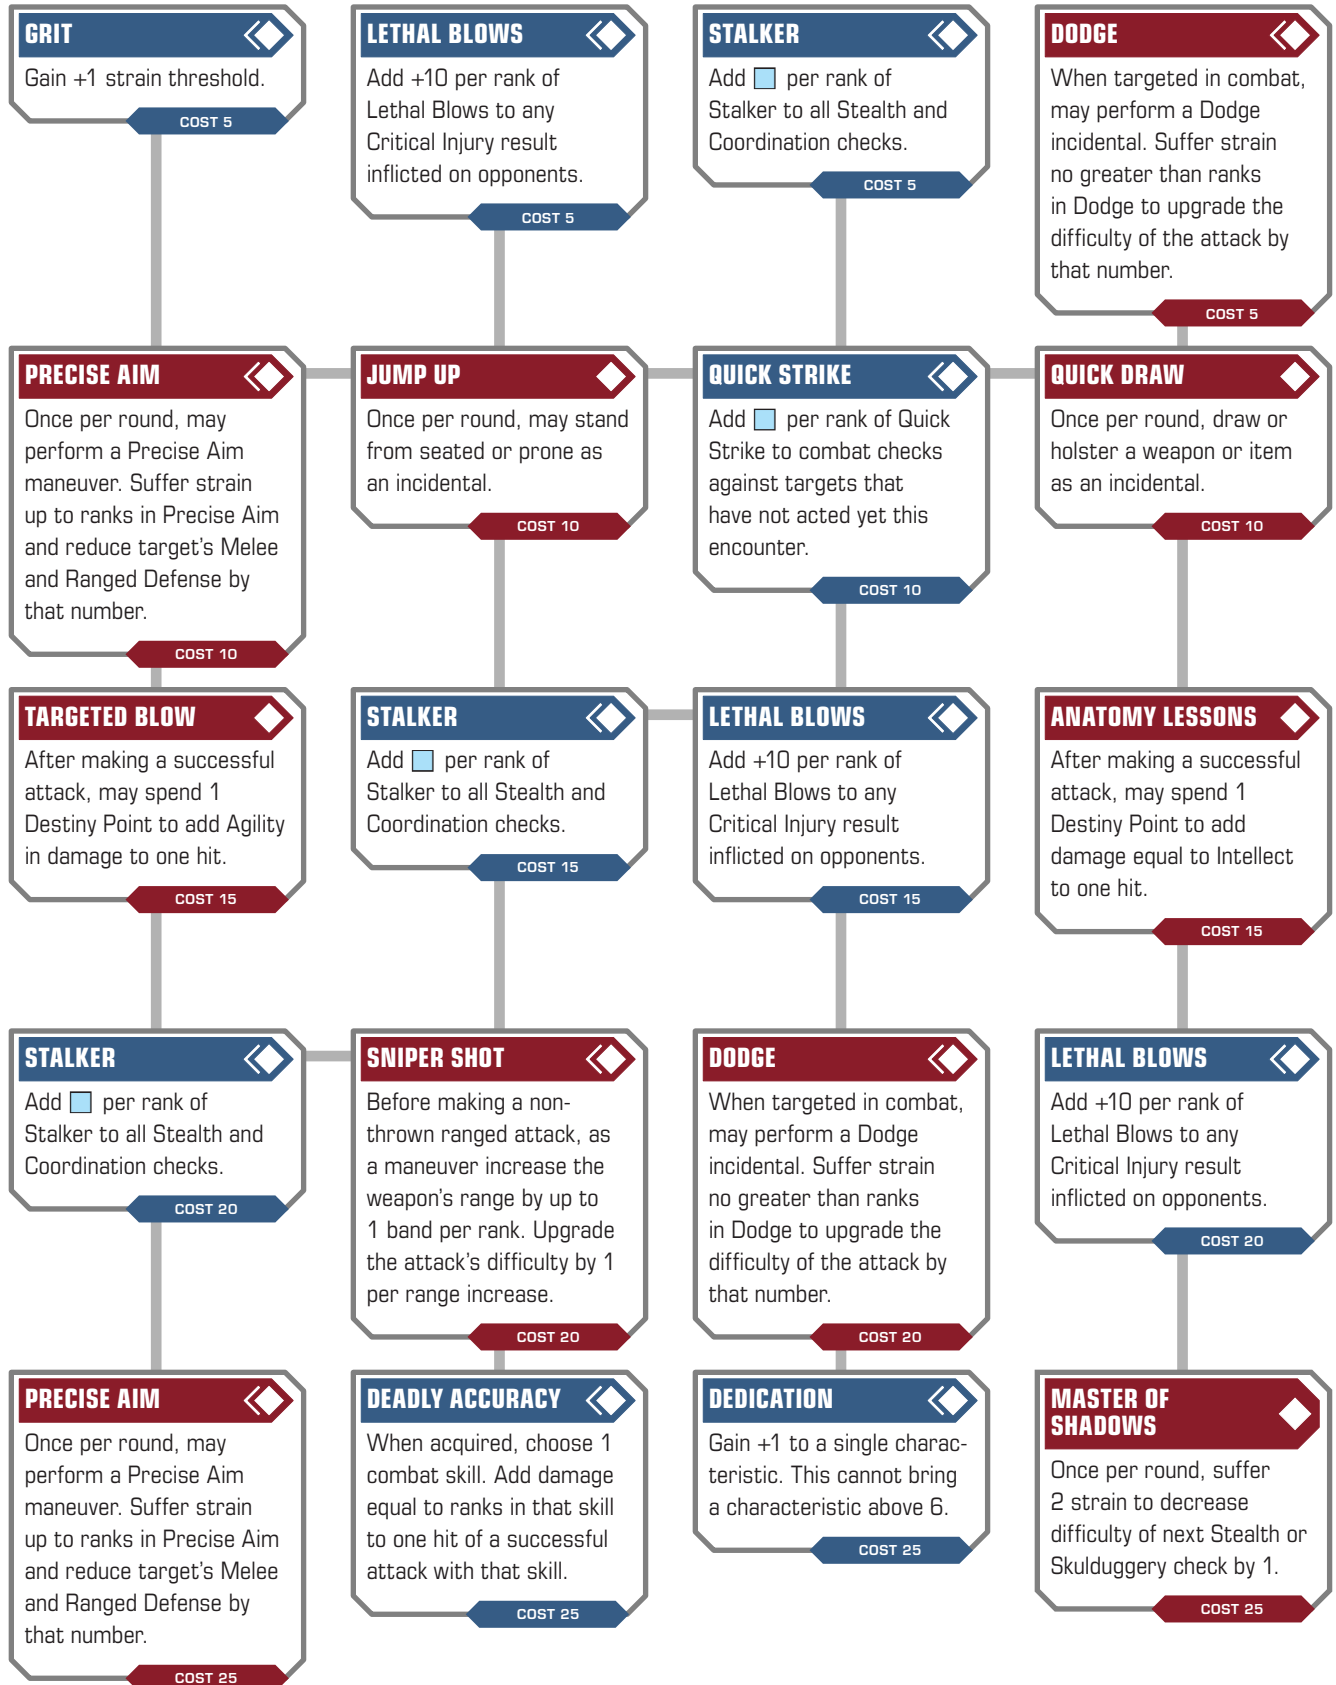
GRIT
Gain +1 strain threshold.
COST 5

LETHAL BLOWS
Add +10 per rank of Lethal Blows to any Critical Injury result inflicted on opponents.
COST 5

STALKER
Add ☐ per rank of Stalker to all Stealth and Coordination checks.
COST 5

DODGE
When targeted in combat, may perform a Dodge incidental. Suffer strain no greater than ranks in Dodge to upgrade the difficulty of the attack by that number.
COST 5

PRECISE AIM
Once per round, may perform a Precise Aim maneuver. Suffer strain up to ranks in Precise Aim and reduce target's Melee and Ranged Defense by that number.
COST 10

JUMP UP
Once per round, may stand from seated or prone as an incidental.
COST 10

QUICK STRIKE
Add ☐ per rank of Quick Strike to combat checks against targets that have not acted yet this encounter.
COST 10

QUICK DRAW
Once per round, draw or holster a weapon or item as an incidental.
COST 10

TARGETED BLOW
After making a successful attack, may spend 1 Destiny Point to add Agility in damage to one hit.
COST 15

STALKER
Add ☐ per rank of Stalker to all Stealth and Coordination checks.
COST 15

LETHAL BLOWS
Add +10 per rank of Lethal Blows to any Critical Injury result inflicted on opponents.
COST 15

ANATOMY LESSONS
After making a successful attack, may spend 1 Destiny Point to add damage equal to Intellect to one hit.
COST 15

STALKER
Add ☐ per rank of Stalker to all Stealth and Coordination checks.
COST 20

SNIPER SHOT
Before making a non-thrown ranged attack, as a maneuver increase the weapon's range by up to 1 band per rank. Upgrade the attack's difficulty by 1 per range increase.
COST 20

DODGE
When targeted in combat, may perform a Dodge incidental. Suffer strain no greater than ranks in Dodge to upgrade the difficulty of the attack by that number.
COST 20

LETHAL BLOWS
Add +10 per rank of Lethal Blows to any Critical Injury result inflicted on opponents.
COST 20

PRECISE AIM
Once per round, may perform a Precise Aim maneuver. Suffer strain up to ranks in Precise Aim and reduce target's Melee and Ranged Defense by that number.
COST 25

DEADLY ACCURACY
When acquired, choose 1 combat skill. Add damage equal to ranks in that skill to one hit of a successful attack with that skill.
COST 25

DEDICATION
Gain +1 to a single characteristic. This cannot bring a characteristic above 6.
COST 25

MASTER OF SHADOWS
Once per round, suffer 2 strain to decrease difficulty of next Stealth or Skulduggery check by 1.
COST 25